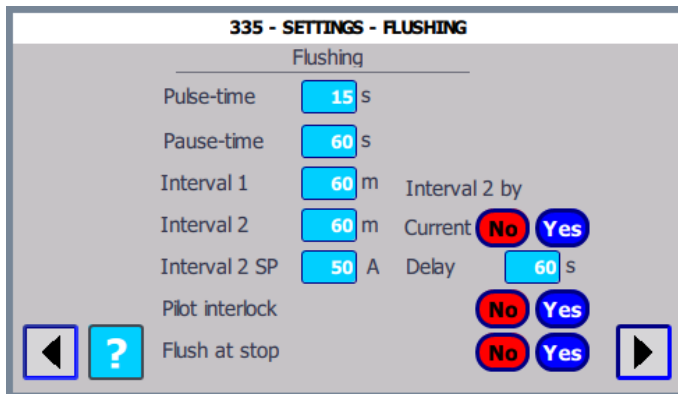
335 - SETTINGS - FLUSHING

Flushing

Pulse-time 15 s

Pause-time 60 s

Interval 1 60 m

Interval 2 by

Interval 2 60 m

Current No Yes

Interval 2 SP 50 A

Delay 60 s

Pilot interlock No Yes

?

Flush at stop No Yes